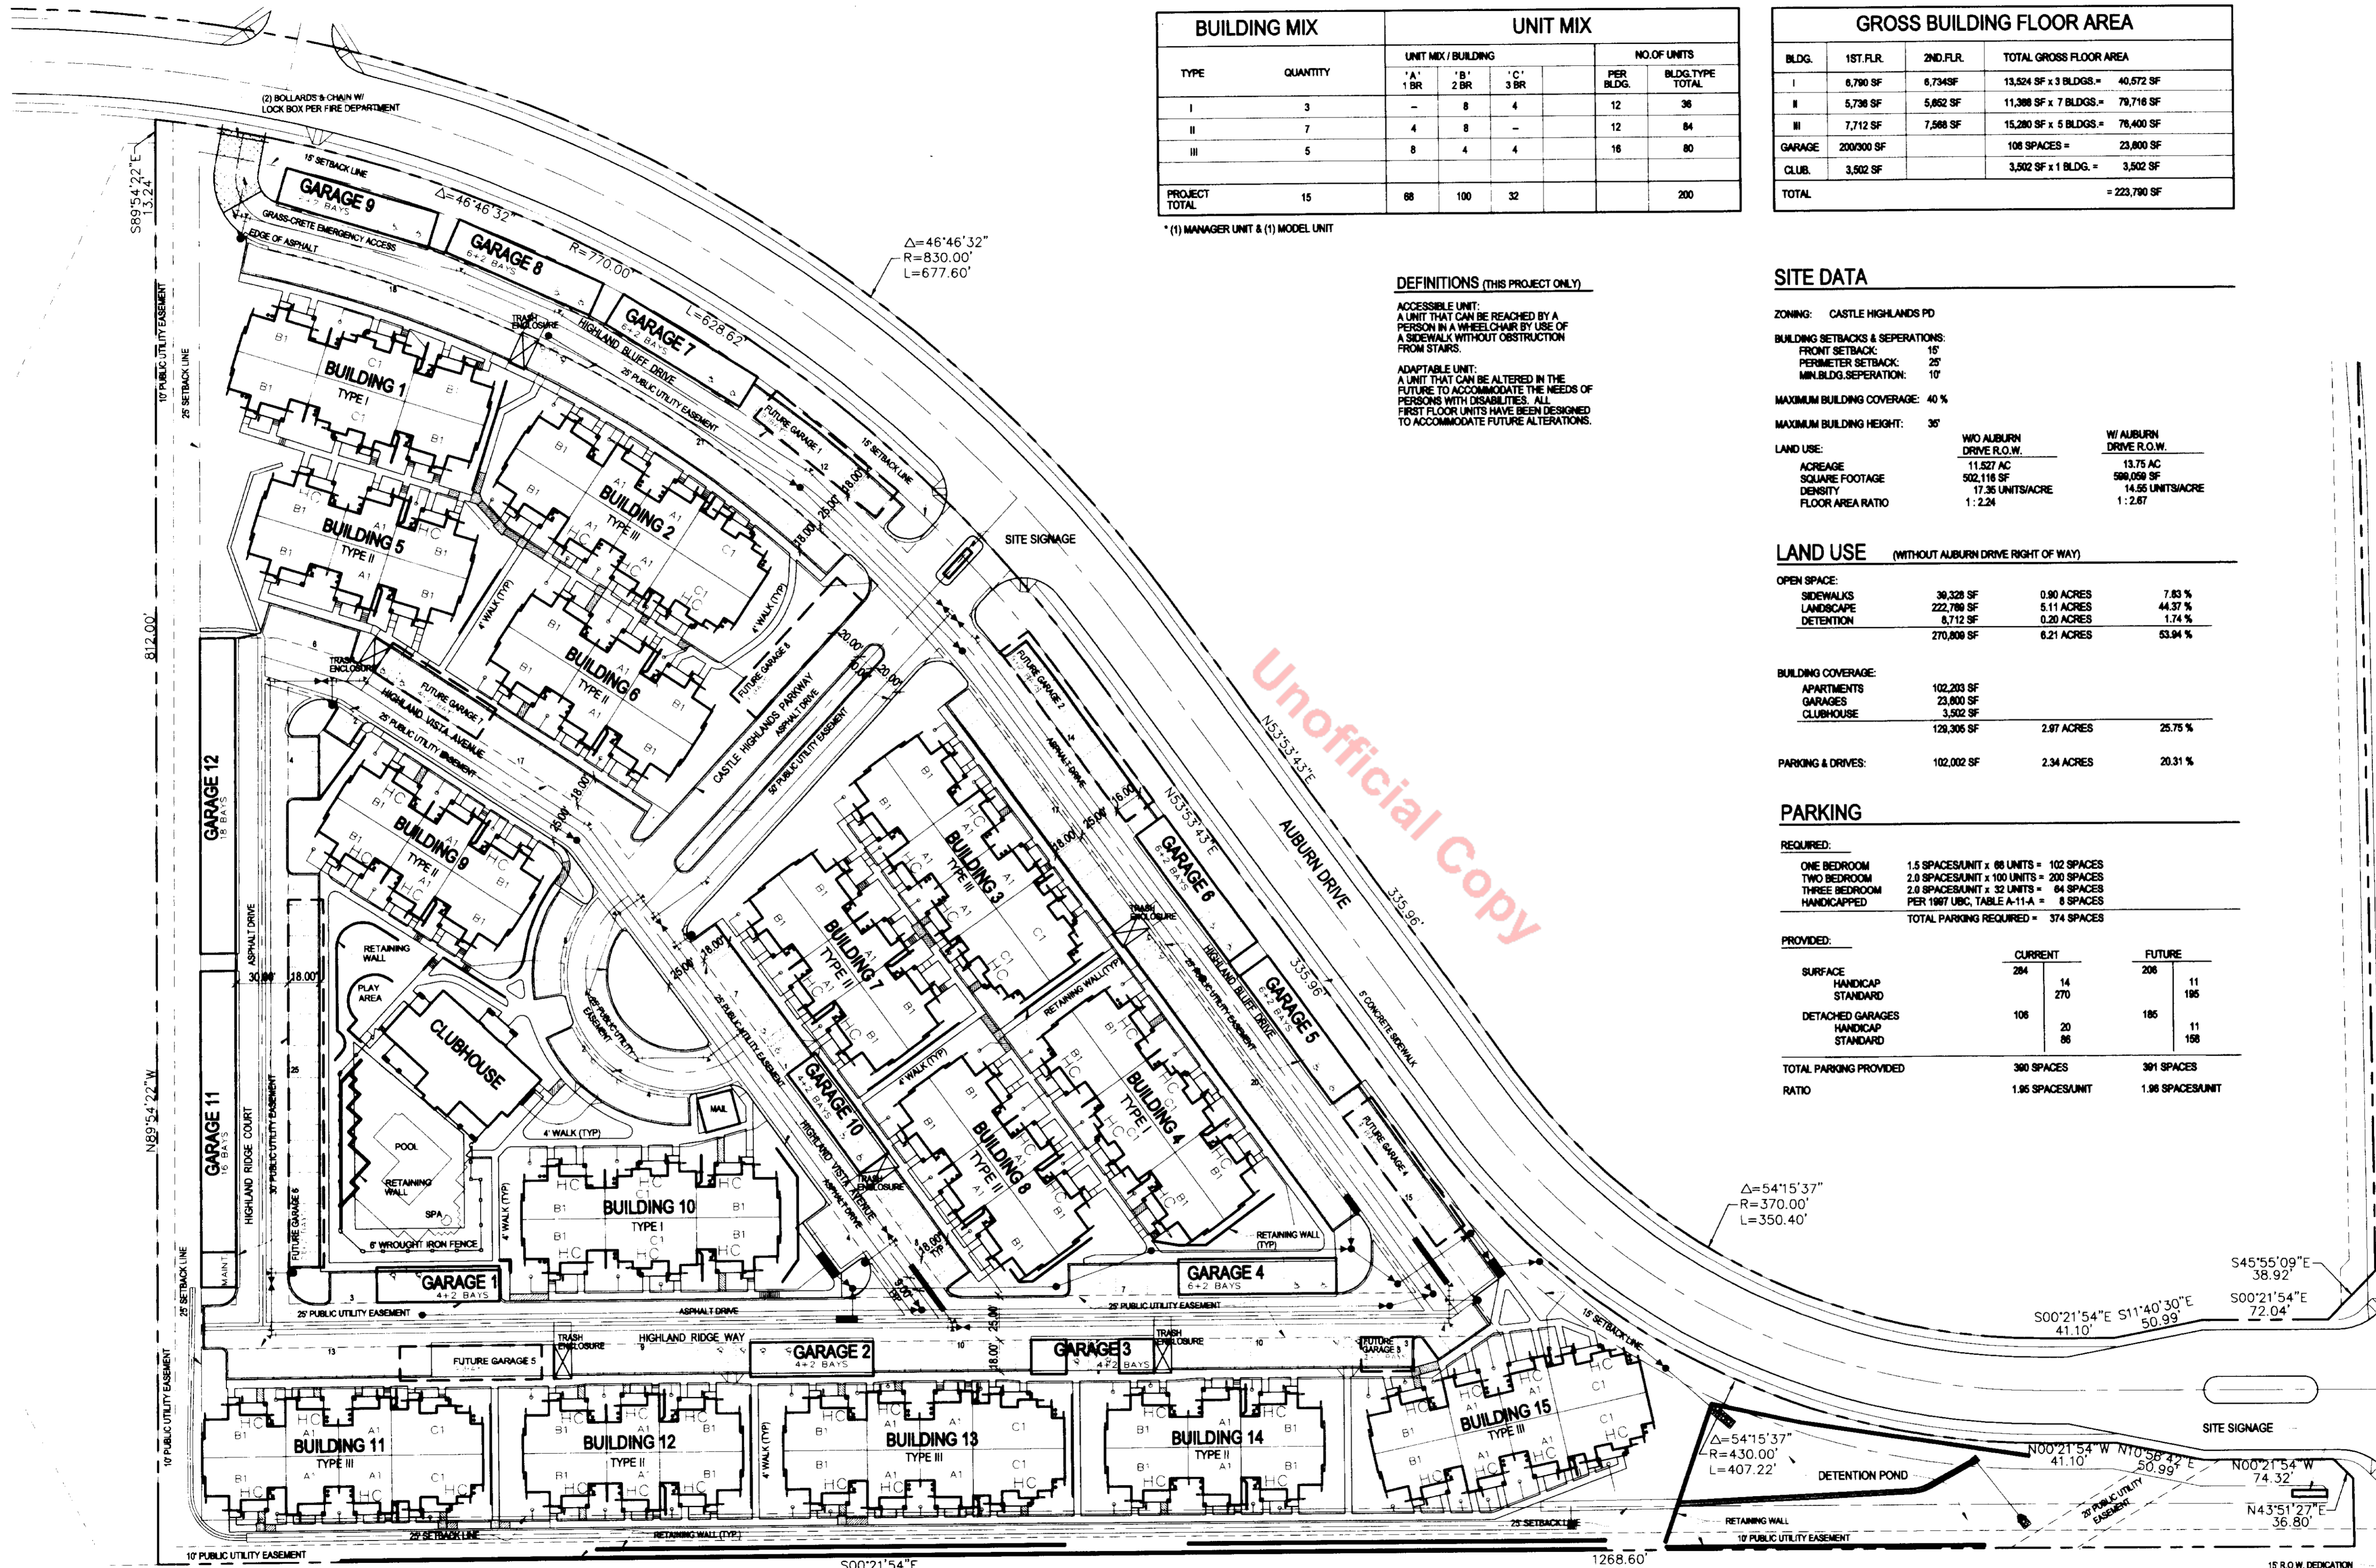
| BUILDING MIX | | UNIT MIX | | | | |
|---|---|---|---|---|---|---|
| | | UNIT MIX / BUILDING | | | NO.OF UNITS | |
| TYPE | QUANTITY | 'A' 1 BR | 'B' 2 BR | 'C' 3 BR | PER BLDG. | BLDG.TYPE TOTAL |
| I | 3 | – | 8 | 4 | 12 | 36 |
| II | 7 | 4 | 8 | – | 12 | 84 |
| III | 5 | 8 | 4 | 4 | 16 | 80 |
| PROJECT TOTAL | 15 | 68 | 100 | 32 | | 200 |

* (1) MANAGER UNIT & (1) MODEL UNIT

GROSS BUILDING FLOOR AREA

| BLDG. | 1ST.FLR. | 2ND.FLR. | TOTAL GROSS FLOOR AREA | |
|---|---|---|---|---|
| I | 6,790 SF | 6,734SF | 13,524 SF x 3 BLDGS.= | 40,572 SF |
| II | 5,736 SF | 5,652 SF | 11,388 SF x 7 BLDGS.= | 79,716 SF |
| III | 7,712 SF | 7,568 SF | 15,280 SF x 5 BLDGS.= | 76,400 SF |
| GARAGE | 200/300 SF | | 106 SPACES = | 23,800 SF |
| CLUB. | 3,502 SF | | 3,502 SF x 1 BLDG. = | 3,502 SF |
| TOTAL | | | | = 223,790 SF |

DEFINITIONS (THIS PROJECT ONLY)

ACCESSIBLE UNIT:
A UNIT THAT CAN BE REACHED BY A PERSON IN A WHEELCHAIR BY USE OF A SIDEWALK WITHOUT OBSTRUCTION FROM STAIRS.

ADAPTABLE UNIT:
A UNIT THAT CAN BE ALTERED IN THE FUTURE TO ACCOMMODATE THE NEEDS OF PERSONS WITH DISABILITIES. ALL FIRST FLOOR UNITS HAVE BEEN DESIGNED TO ACCOMMODATE FUTURE ALTERATIONS.

SITE DATA

ZONING: CASTLE HIGHLANDS PD

BUILDING SETBACKS & SEPERATIONS:
FRONT SETBACK: 15'
PERIMETER SETBACK: 25'
MIN.BLDG.SEPERATION: 10'

MAXIMUM BUILDING COVERAGE: 40 %

MAXIMUM BUILDING HEIGHT: 35'

| LAND USE: | W/O AUBURN DRIVE R.O.W. | W/ AUBURN DRIVE R.O.W. |
|---|---|---|
| ACREAGE | 11.527 AC | 13.75 AC |
| SQUARE FOOTAGE | 502,116 SF | 599,059 SF |
| DENSITY | 17.35 UNITS/ACRE | 14.55 UNITS/ACRE |
| FLOOR AREA RATIO | 1 : 2.24 | 1 : 2.67 |

LAND USE (WITHOUT AUBURN DRIVE RIGHT OF WAY)

OPEN SPACE:
| SIDEWALKS | 39,328 SF | 0.90 ACRES | 7.83 % |
|---|---|---|---|
| LANDSCAPE | 222,769 SF | 5.11 ACRES | 44.37 % |
| DETENTION | 8,712 SF | 0.20 ACRES | 1.74 % |
| | 270,809 SF | 6.21 ACRES | 53.94 % |

BUILDING COVERAGE:
| APARTMENTS | 102,203 SF | | |
|---|---|---|---|
| GARAGES | 23,600 SF | | |
| CLUBHOUSE | 3,502 SF | | |
| | 129,305 SF | 2.97 ACRES | 25.75 % |

PARKING & DRIVES: 102,002 SF 2.34 ACRES 20.31 %

PARKING

REQUIRED:
ONE BEDROOM 1.5 SPACES/UNIT x 68 UNITS = 102 SPACES
TWO BEDROOM 2.0 SPACES/UNIT x 100 UNITS = 200 SPACES
THREE BEDROOM 2.0 SPACES/UNIT x 32 UNITS = 64 SPACES
HANDICAPPED PER 1997 UBC, TABLE A-11-A = 8 SPACES
TOTAL PARKING REQUIRED = 374 SPACES

PROVIDED:
| | CURRENT | | FUTURE | |
|---|---|---|---|---|
| SURFACE | 284 | | 206 | |
| HANDICAP | | 14 | | 11 |
| STANDARD | | 270 | | 195 |
| DETACHED GARAGES | 106 | | 185 | |
| HANDICAP | | 20 | | 11 |
| STANDARD | | 86 | | 158 |
| TOTAL PARKING PROVIDED | 390 SPACES | | 391 SPACES | |
| RATIO | 1.95 SPACES/UNIT | | 1.96 SPACES/UNIT | |

Unofficial Copy

(2) BOLLARDS & CHAIN W/ LOCK BOX PER FIRE DEPARTMENT
15' SETBACK LINE
GRASS-CRETE EMERGENCY ACCESS
EDGE OF ASPHALT
GARAGE 9 6+2 BAYS
GARAGE 8 6+2 BAYS
GARAGE 7 6+2 BAYS
Δ=46°46'32" R=770.00' L=628.62'
Δ=46°46'32" R=830.00' L=677.60'
S89°54'22"E 13.24'
10' PUBLIC UTILITY EASEMENT
25' SETBACK LINE
812.00'
N89°54'22"W
TRASH ENCLOSURE
HIGHLAND BLUFF DRIVE
25' PUBLIC UTILITY EASEMENT
FUTURE GARAGE 1
SITE SIGNAGE
BUILDING 1 TYPE I
BUILDING 5 TYPE II
BUILDING 2 TYPE III
BUILDING 6 TYPE II
BUILDING 9 TYPE II
4' WALK (TYP)
FUTURE GARAGE 8
CASTLE HIGHLANDS PARKWAY ASPHALT DRIVE
50' PUBLIC UTILITY EASEMENT
FUTURE GARAGE 7
HIGHLAND VISTA AVENUE
FUTURE GARAGE 2
ASPHALT DRIVE
N53°53'43"E
AUBURN DRIVE
335.96'
GARAGE 6 6+2 BAYS
GARAGE 5 6+2 BAYS
5' CONCRETE SIDEWALK
BUILDING 3 TYPE III
BUILDING 7 TYPE II
BUILDING 4 TYPE I
BUILDING 8 TYPE II
RETAINING WALL (TYP)
FUTURE GARAGE 4
GARAGE 12 18 BAYS
GARAGE 11 16 BAYS
ASPHALT DRIVE
HIGHLAND RIDGE COURT
30' PUBLIC UTILITY EASEMENT
RETAINING WALL
PLAY AREA
CLUBHOUSE
POOL
SPA
6' WROUGHT IRON FENCE
MAIL
FUTURE GARAGE 6
GARAGE 10 4+2 BAYS
ASPHALT DRIVE
BUILDING 10 TYPE I
GARAGE 1 4+2 BAYS
GARAGE 4 6+2 BAYS
MAINT.
25' PUBLIC UTILITY EASEMENT
HIGHLAND RIDGE WAY
GARAGE 2 4+2 BAYS
GARAGE 3 4+2 BAYS
FUTURE GARAGE 5
FUTURE GARAGE 3
BUILDING 11 TYPE III
BUILDING 12 TYPE II
BUILDING 13 TYPE III
BUILDING 14 TYPE II
BUILDING 15 TYPE III
25' SETBACK LINE
RETAINING WALL (TYP)
10' PUBLIC UTILITY EASEMENT
S00°21'54"E
1268.60'
Δ=54°15'37" R=370.00' L=350.40'
Δ=54°15'37" R=430.00' L=407.22'
DETENTION POND
RETAINING WALL
20' PUBLIC UTILITY EASEMENT
S45°55'09"E 38.92'
S00°21'54"E 72.04'
S00°21'54"E 41.10'
S11°40'30"E 50.99'
N00°21'54"W 41.10'
N10°58'42"E 50.99'
N00°21'54"W 74.32'
N43°51'27"E 36.80'
SITE SIGNAGE
15' R.O.W. DEDICATION